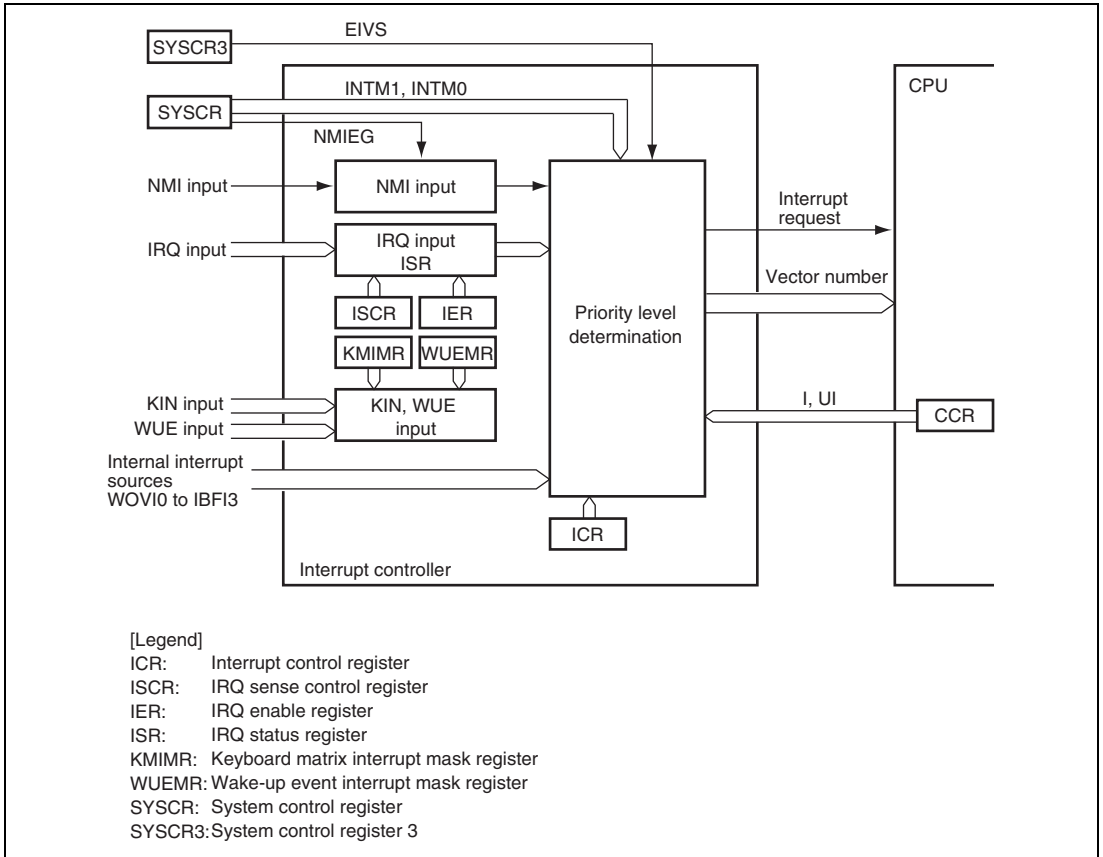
SYSCR3
EIVS
SYSCR
INTM1, INTM0
NMIEG
CPU
NMI input
NMI input
Interrupt request
IRQ input
IRQ input
ISR
Vector number
ISCR
IER
Priority level determination
KMIMR
WUEMR
KIN input
WUE input
KIN, WUE input
I, UI
CCR
Internal interrupt sources
WOVI0 to IBFI3
ICR
Interrupt controller

[Legend]
ICR: Interrupt control register
ISCR: IRQ sense control register
IER: IRQ enable register
ISR: IRQ status register
KMIMR: Keyboard matrix interrupt mask register
WUEMR: Wake-up event interrupt mask register
SYSCR: System control register
SYSCR3: System control register 3